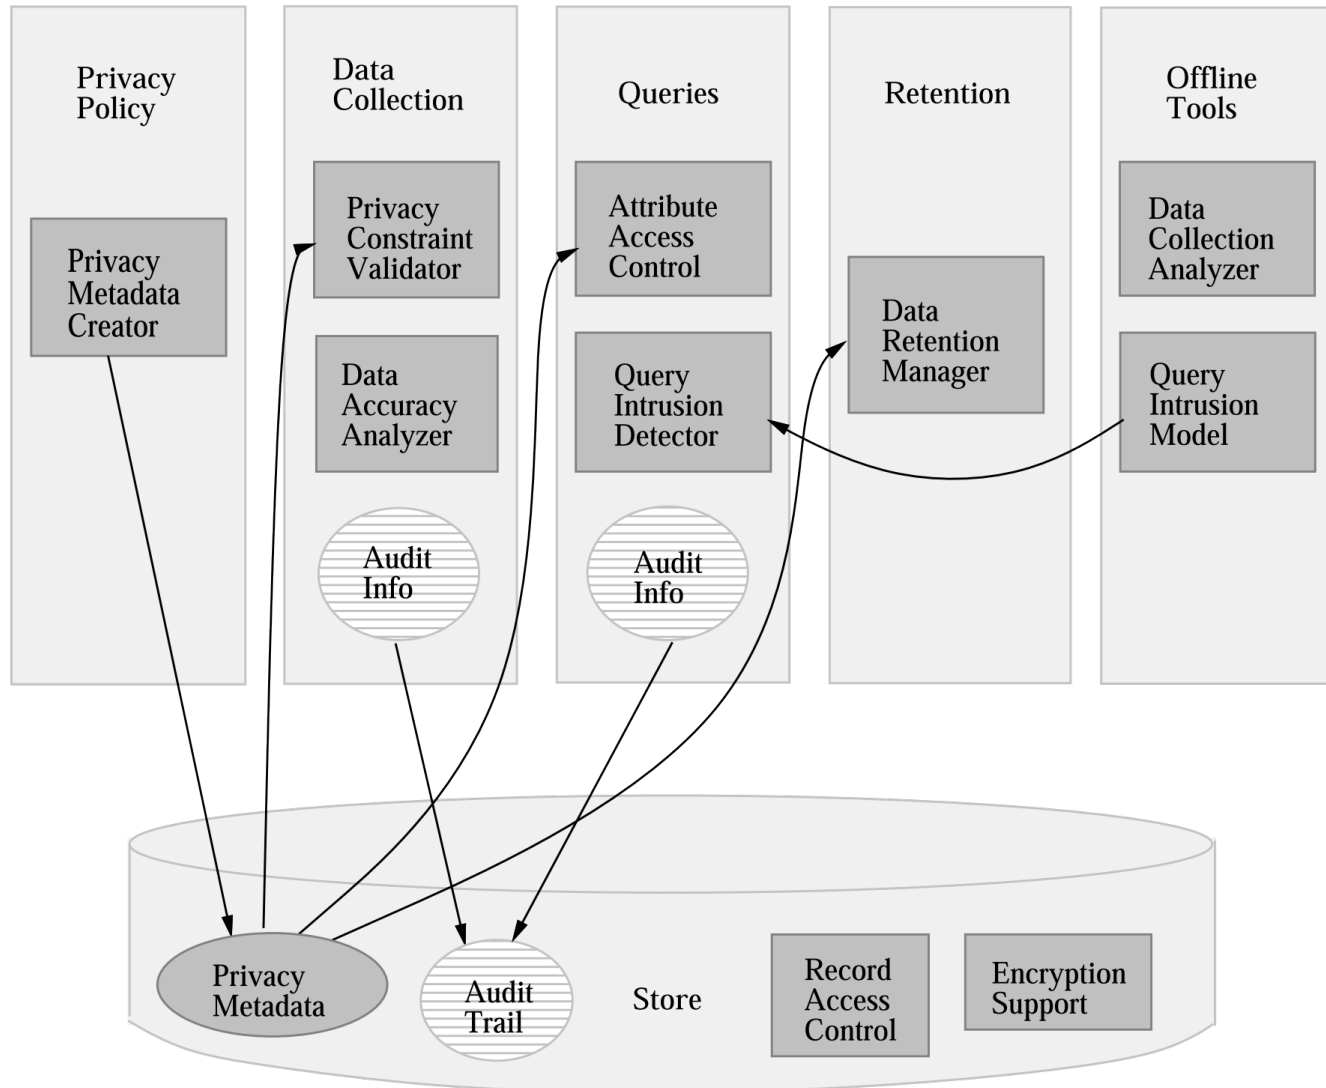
Privacy Policy

Privacy Metadata Creator

Data Collection

Privacy Constraint Validator

Data Accuracy Analyzer

Audit Info

Queries

Attribute Access Control

Query Intrusion Detector

Audit Info

Retention

Data Retention Manager

Offline Tools

Data Collection Analyzer

Query Intrusion Model

Privacy Metadata

Audit Trail

Store

Record Access Control

Encryption Support